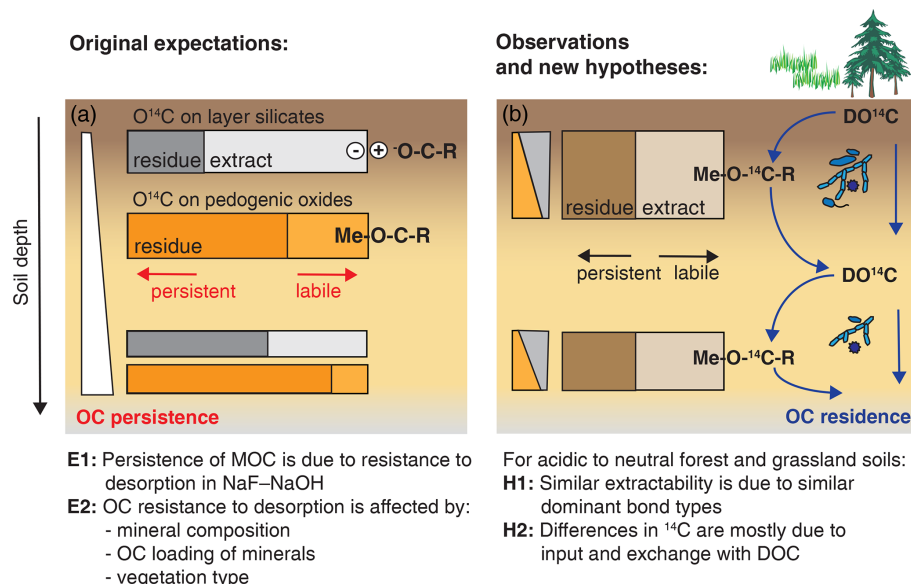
Original expectations:

Observations and new hypotheses:

(a)

O$^{14}$C on layer silicates

residue extract

$\ominus$ $\oplus$ $^{-}$O-C-R

O$^{14}$C on pedogenic oxides

residue

Me-O-C-R

persistent

labile

Soil depth

OC persistence

(b)

DO$^{14}$C

Me-O-$^{14}$C-R

residue extract

persistent

labile

DO$^{14}$C

Me-O-$^{14}$C-R

OC residence

E1: Persistence of MOC is due to resistance to desorption in NaF–NaOH

E2: OC resistance to desorption is affected by:
- mineral composition
- OC loading of minerals
- vegetation type

For acidic to neutral forest and grassland soils:

H1: Similar extractability is due to similar dominant bond types

H2: Differences in $^{14}$C are mostly due to input and exchange with DOC